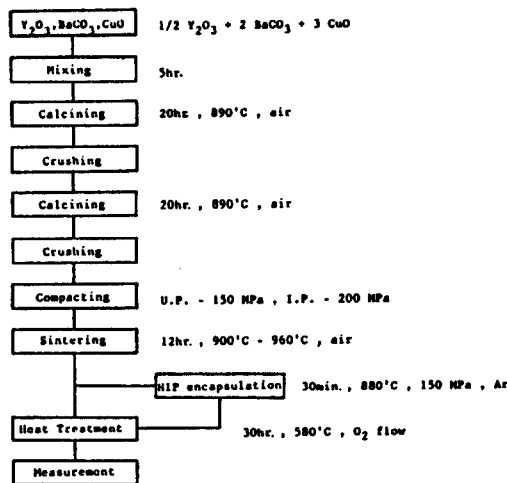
$Y_2O_3$,$BaCO_3$,CuO

1/2 $Y_2O_3$ + 2 $BaCO_3$ + 3 CuO

Mixing

5hr.

Calcining

20hr , 890'C , air

Crushing

Calcining

20hr. , 890'C , air

Crushing

Compacting

U.P. - 150 MPa , I.P. - 200 MPa

Sintering

12hr. , 900'C - 960'C , air

HIP encapsulation

30min. , 880'C , 150 MPa , Ar

Heat Treatment

30hr. , 580'C , $O_2$ flow

Measurement